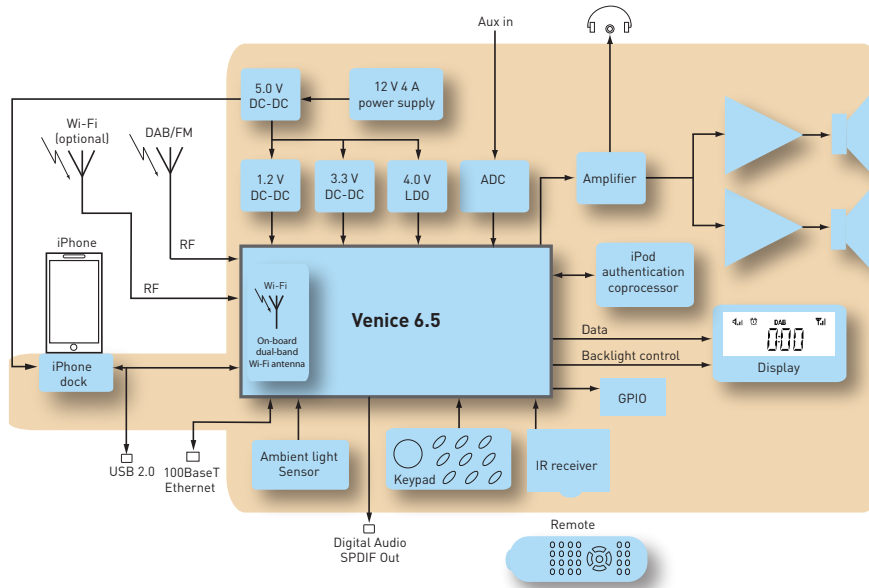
Aux in

5.0 V DC-DC

12 V 4 A power supply

Wi-Fi (optional)

DAB/FM

1.2 V DC-DC

3.3 V DC-DC

4.0 V LDO

ADC

Amplifier

iPhone

RF

RF

Venice 6.5

Wi-Fi

On-board dual-band Wi-Fi antenna

iPod authentication coprocessor

Data

Backlight control

DAB

0:00

Display

iPhone dock

GPIO

USB 2.0

100BaseT Ethernet

Ambient light Sensor

Keypad

IR receiver

Digital Audio SPDIF Out

Remote